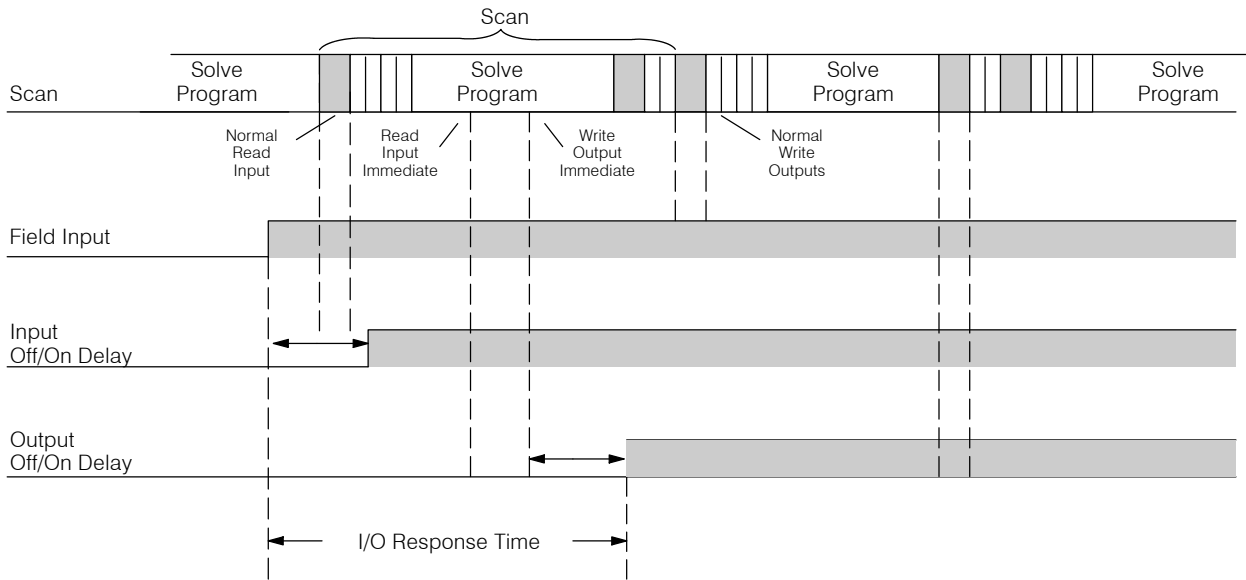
Scan

Scan

Solve Program

Solve Program

Solve Program

Solve Program

Normal Read Input

Read Input Immediate

Write Output Immediate

Normal Write Outputs

Field Input

Input Off/On Delay

Output Off/On Delay

I/O Response Time